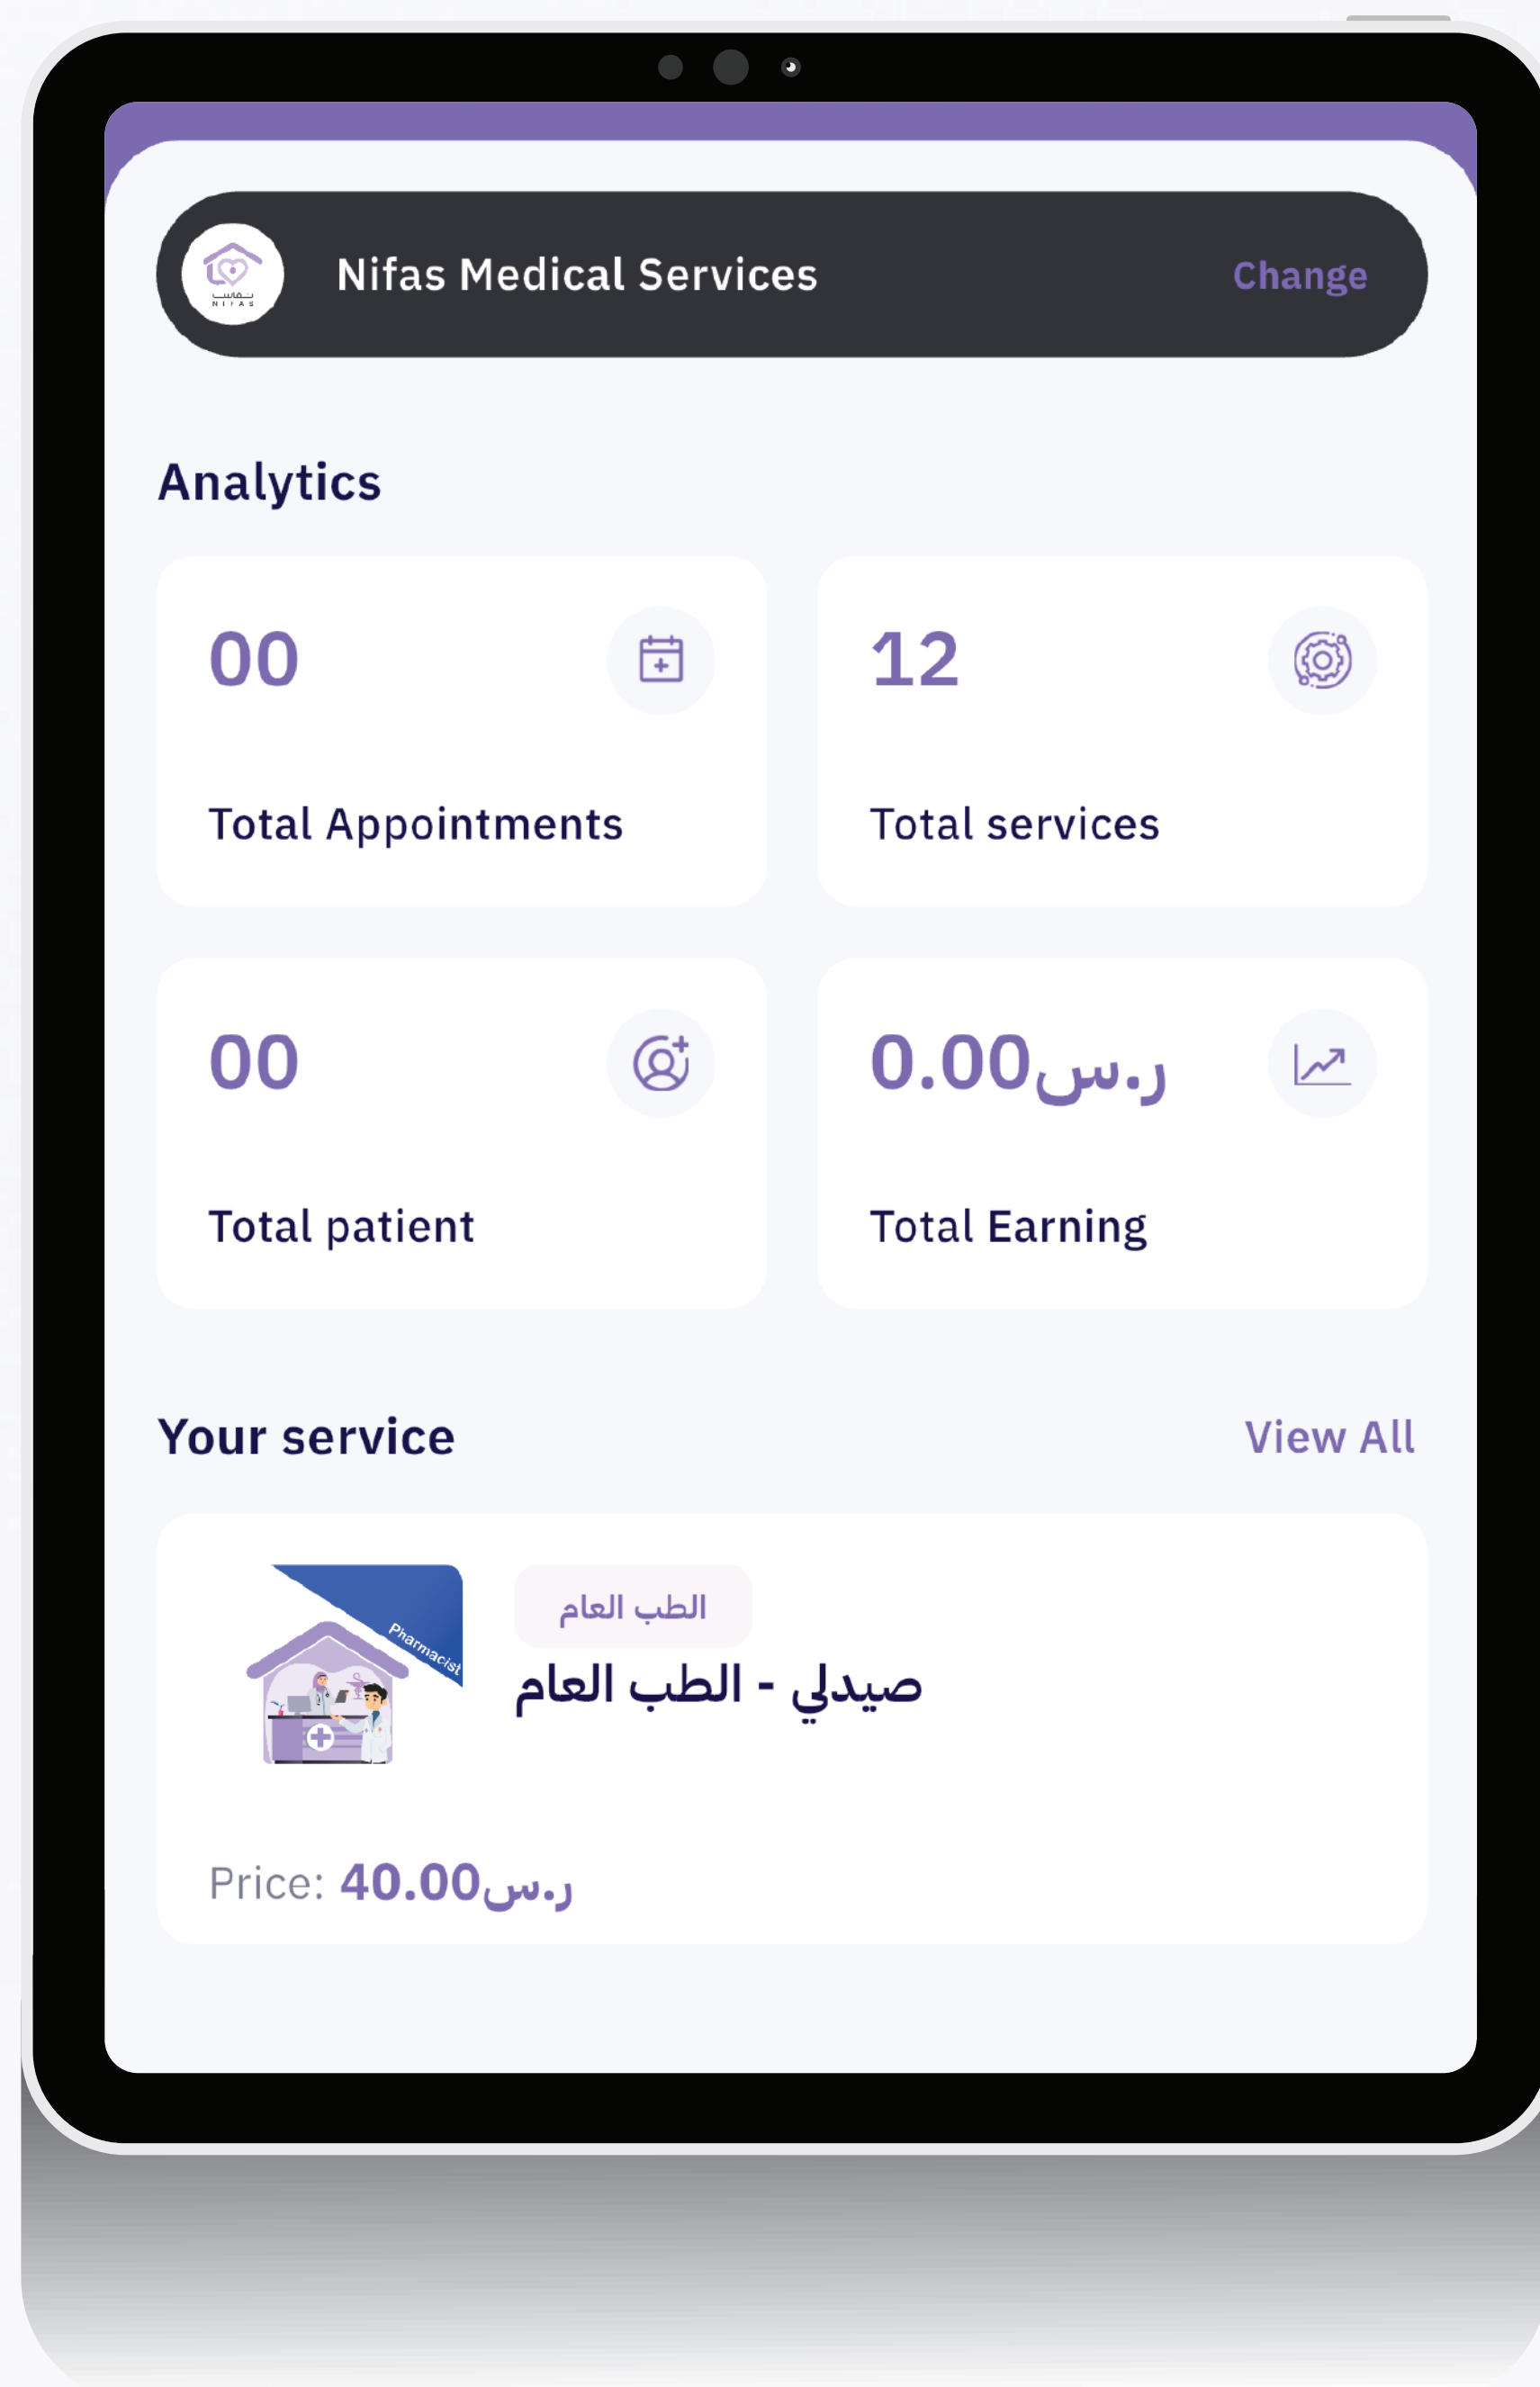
نفاس
NIFAS

Nifas Medical Services

Change

Analytics

00

Total Appointments

12

Total services

00

Total patient

0.00ر.س

Total Earning

Your service

View All

Pharmacist

الطب العام

صيدلي - الطب العام

Price: 40.00ر.س